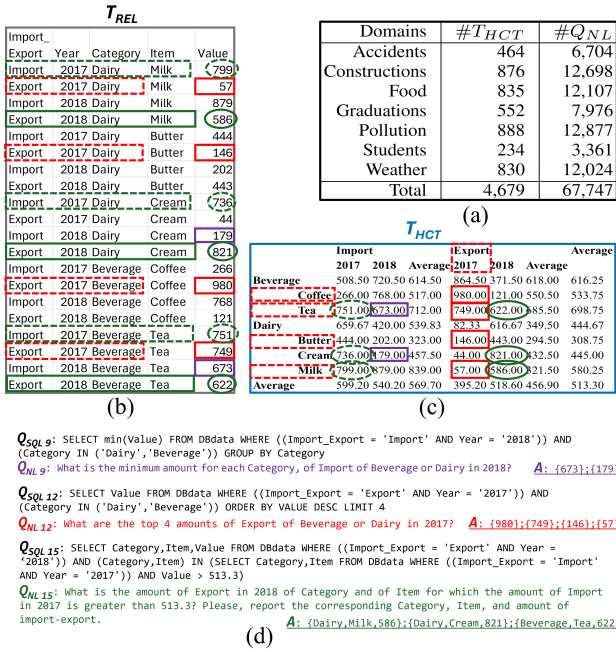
$T_{REL}$

| Import_Export | Year | Category | Item | Value |
|---|---|---|---|---|
| Import | 2017 | Dairy | Milk | 799 |
| Export | 2017 | Dairy | Milk | 57 |
| Import | 2018 | Dairy | Milk | 879 |
| Export | 2018 | Dairy | Milk | 586 |
| Import | 2017 | Dairy | Butter | 444 |
| Export | 2017 | Dairy | Butter | 146 |
| Import | 2018 | Dairy | Butter | 202 |
| Export | 2018 | Dairy | Butter | 443 |
| Import | 2017 | Dairy | Cream | 736 |
| Export | 2017 | Dairy | Cream | 44 |
| Import | 2018 | Dairy | Cream | 179 |
| Export | 2018 | Dairy | Cream | 821 |
| Import | 2017 | Beverage | Coffee | 266 |
| Export | 2017 | Beverage | Coffee | 980 |
| Import | 2018 | Beverage | Coffee | 768 |
| Export | 2018 | Beverage | Coffee | 121 |
| Import | 2017 | Beverage | Tea | 751 |
| Export | 2017 | Beverage | Tea | 749 |
| Import | 2018 | Beverage | Tea | 673 |
| Export | 2018 | Beverage | Tea | 622 |

(b)

| Domains | $\#T_{HCT}$ | $\#Q_{NL}$ |
|---|---|---|
| Accidents | 464 | 6,704 |
| Constructions | 876 | 12,698 |
| Food | 835 | 12,107 |
| Graduations | 552 | 7,976 |
| Pollution | 888 | 12,877 |
| Students | 234 | 3,361 |
| Weather | 830 | 12,024 |
| Total | 4,679 | 67,747 |

(a)

$T_{HCT}$

| | Import | | | Export | | | Average |
|---|---|---|---|---|---|---|---|
| | 2017 | 2018 | Average | 2017 | 2018 | Average | |
| Beverage | 508.50 | 720.50 | 614.50 | 864.50 | 371.50 | 618.00 | 616.25 |
| Coffee | 266.00 | 768.00 | 517.00 | 980.00 | 121.00 | 550.50 | 533.75 |
| Tea | 751.00 | 673.00 | 712.00 | 749.00 | 622.00 | 685.50 | 698.75 |
| Dairy | 659.67 | 420.00 | 539.83 | 82.33 | 616.67 | 349.50 | 444.67 |
| Butter | 444.00 | 202.00 | 323.00 | 146.00 | 443.00 | 294.50 | 308.75 |
| Cream | 736.00 | 179.00 | 457.50 | 44.00 | 821.00 | 432.50 | 445.00 |
| Milk | 799.00 | 879.00 | 839.00 | 57.00 | 586.00 | 321.50 | 580.25 |
| Average | 599.20 | 540.20 | 569.70 | 395.20 | 518.60 | 456.90 | 513.30 |

(c)

$Q_{SQL\ 9}$: SELECT min(Value) FROM DBdata WHERE ((Import_Export = 'Import' AND Year = '2018')) AND (Category IN ('Dairy','Beverage')) GROUP BY Category
$Q_{NL\ 9}$: What is the minimum amount for each Category, of Import of Beverage or Dairy in 2018? $A$: {673};{179}

$Q_{SQL\ 12}$: SELECT Value FROM DBdata WHERE ((Import_Export = 'Export' AND Year = '2017')) AND (Category IN ('Dairy','Beverage')) ORDER BY VALUE DESC LIMIT 4
$Q_{NL\ 12}$: What are the top 4 amounts of Export of Beverage or Dairy in 2017? $A$: {980};{749};{146};{57}

$Q_{SQL\ 15}$: SELECT Category,Item,Value FROM DBdata WHERE ((Import_Export = 'Export' AND Year = '2018')) AND (Category,Item) IN (SELECT Category,Item FROM DBdata WHERE ((Import_Export = 'Import' AND Year = '2017')) AND Value > 513.3)
$Q_{NL\ 15}$: What is the amount of Export in 2018 of Category and of Item for which the amount of Import in 2017 is greater than 513.3? Please, report the corresponding Category, Item, and amount of import-export.
$A$: {Dairy,Milk,586};{Dairy,Cream,821};{Beverage,Tea,622}

(d)